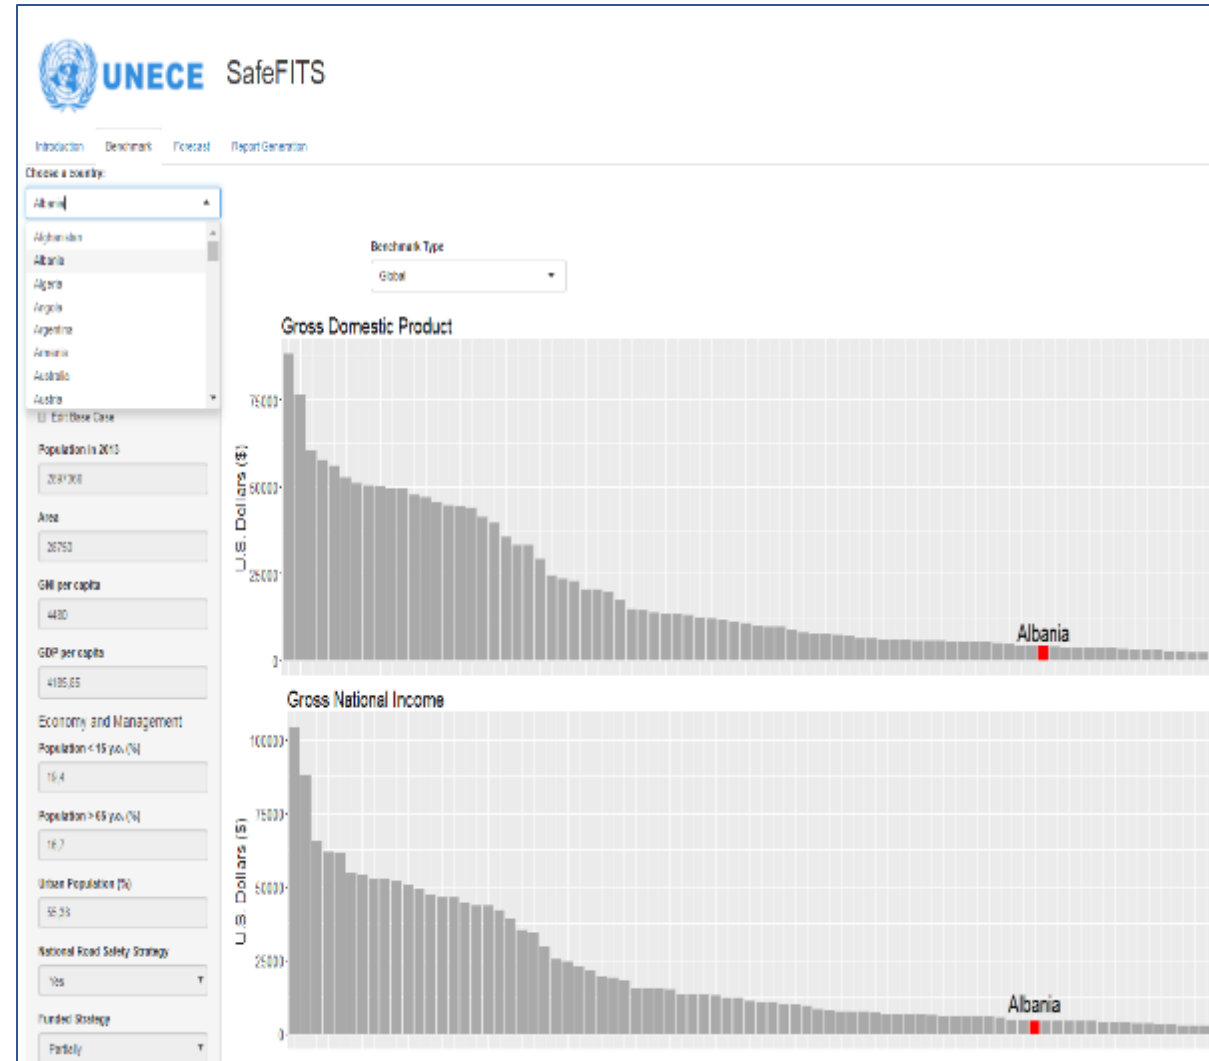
UNECE SafeFITS

Introduction Benchmark Forecast Report Generation

Choose a country:

Albania

Afghanistan
Albania
Algeria
Angola
Argentina
Armenia
Australia
Austria

Edit Base Case

Population in 2013

2897366

Area

28750

GNI per capita

4480

GDP per capita

4185.65

Economy and Management

Population < 15 y.o. (%)

19.4

Population > 65 y.o. (%)

16.7

Urban Population (%)

55.38

National Road Safety Strategy

Yes

Funded Strategy

Partially

Benchmark Type

Global

Gross Domestic Product

U.S. Dollars ($)

75000
50000
25000
0

Albania

Gross National Income

U.S. Dollars ($)

100000
75000
50000
25000
0

Albania